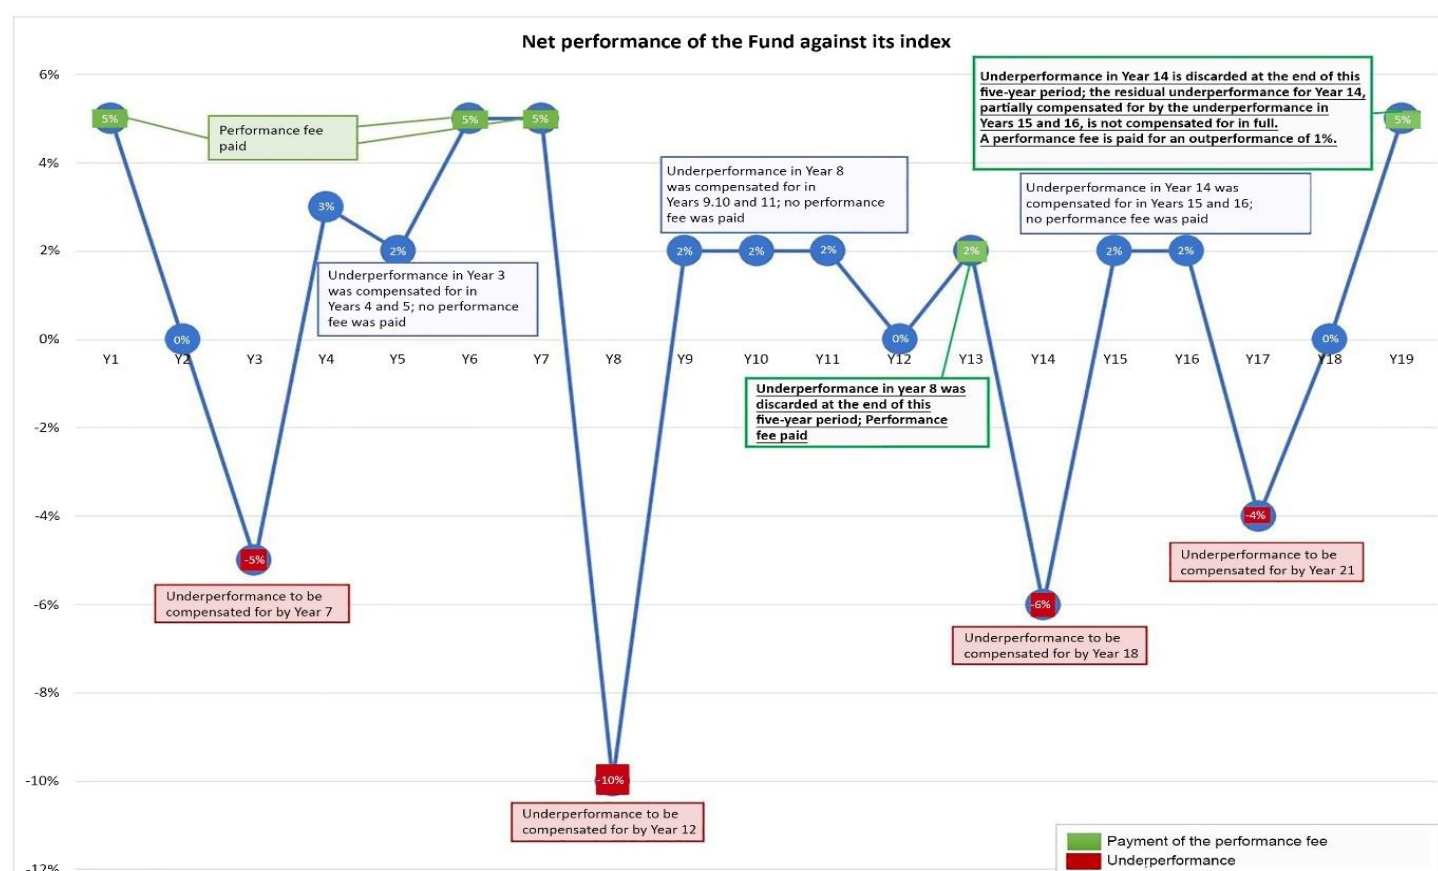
Net performance of the Fund against its index

6%
4%
2%
0%
-2%
-4%
-6%
-8%
-10%
-12%

Y1 Y2 Y3 Y4 Y5 Y6 Y7 Y8 Y9 Y10 Y11 Y12 Y13 Y14 Y15 Y16 Y17 Y18 Y19

5% 0% -5% 3% 2% 5% 5% -10% 2% 2% 2% 0% 2% -6% 2% 2% -4% 0% 5%

Performance fee paid

Underperformance in Year 3 was compensated for in Years 4 and 5; no performance fee was paid

Underperformance to be compensated for by Year 7

Underperformance in Year 8 was compensated for in Years 9.10 and 11; no performance fee was paid

Underperformance to be compensated for by Year 12

Underperformance in year 8 was discarded at the end of this five-year period; Performance fee paid

Underperformance in Year 14 is discarded at the end of this five-year period; the residual underperformance for Year 14, partially compensated for by the underperformance in Years 15 and 16, is not compensated for in full. A performance fee is paid for an outperformance of 1%.

Underperformance in Year 14 was compensated for in Years 15 and 16; no performance fee was paid

Underperformance to be compensated for by Year 18

Underperformance to be compensated for by Year 21

Payment of the performance fee
Underperformance